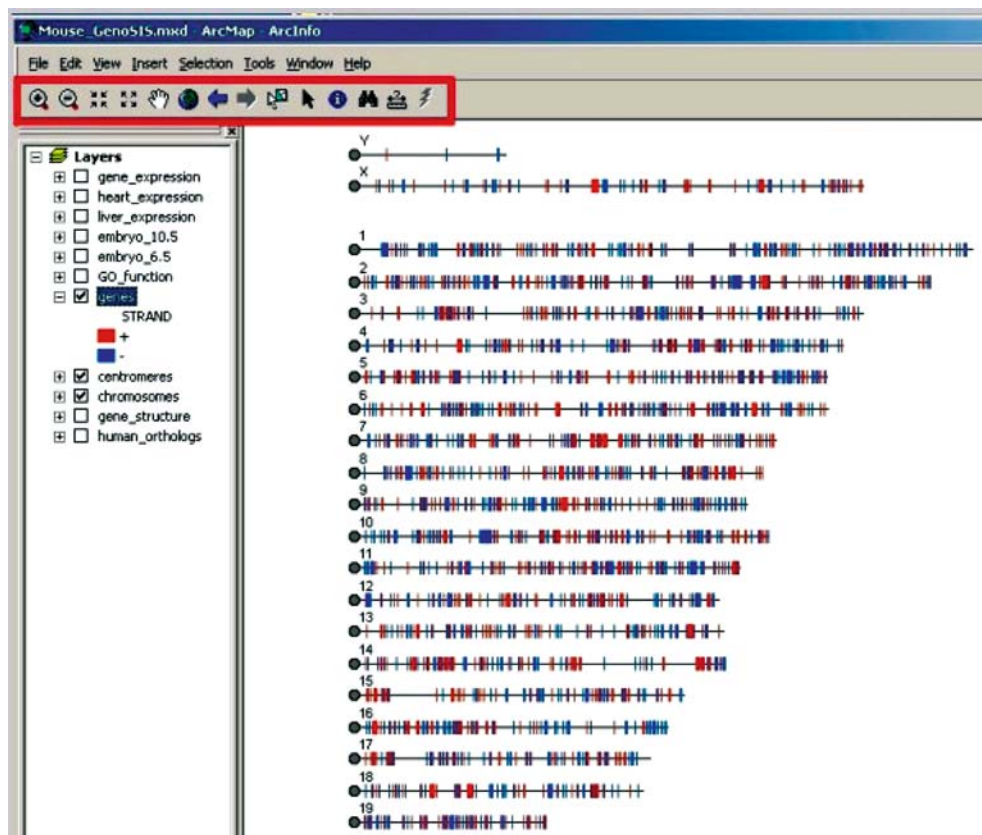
Mouse_GenoSIS.mxd - ArcMap - ArcInfo

File Edit View Insert Selection Tools Window Help

Layers
gene_expression
heart_expression
liver_expression
embryo_10.5
embryo_6.5
GO_function
genes
STRAND
+
-
centromeres
chromosomes
gene_structure
human_orthologs

Y
X
1
2
3
4
5
6
7
8
9
10
11
12
13
14
15
16
17
18
19